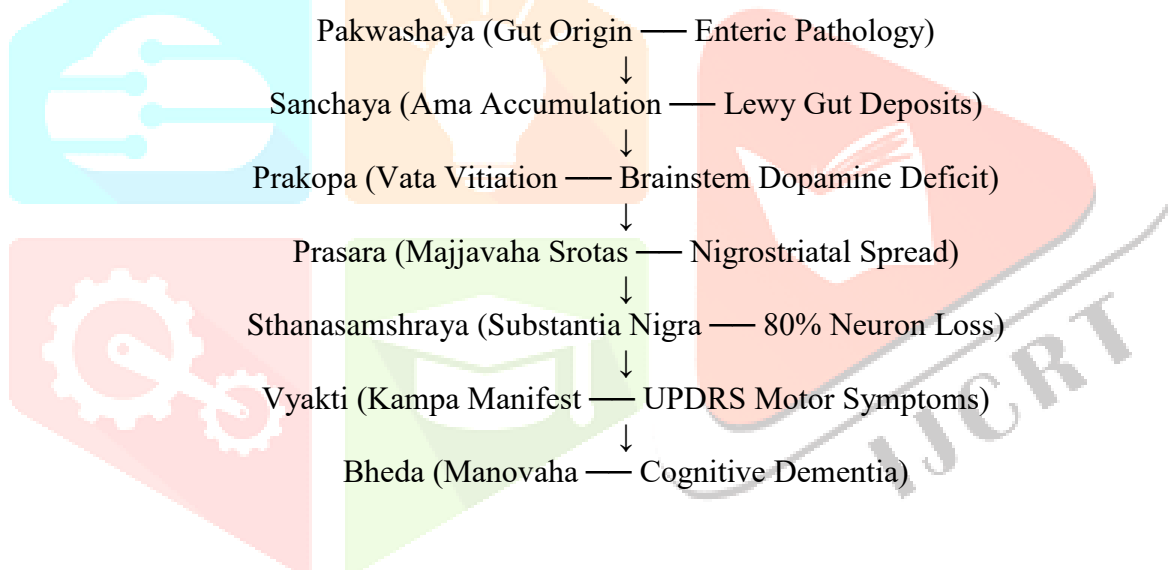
Pakwashaya (Gut Origin — Enteric Pathology)
↓
Sanchaya (Ama Accumulation — Lewy Gut Deposits)
↓
Prakopa (Vata Vitiation — Brainstem Dopamine Deficit)
↓
Prasara (Majjavaha Srotas — Nigrostriatal Spread)
↓
Sthanasamshraya (Substantia Nigra — 80% Neuron Loss)
↓
Vyakti (Kampa Manifest — UPDRS Motor Symptoms)
↓
Bheda (Manovaha — Cognitive Dementia)

IJCRT